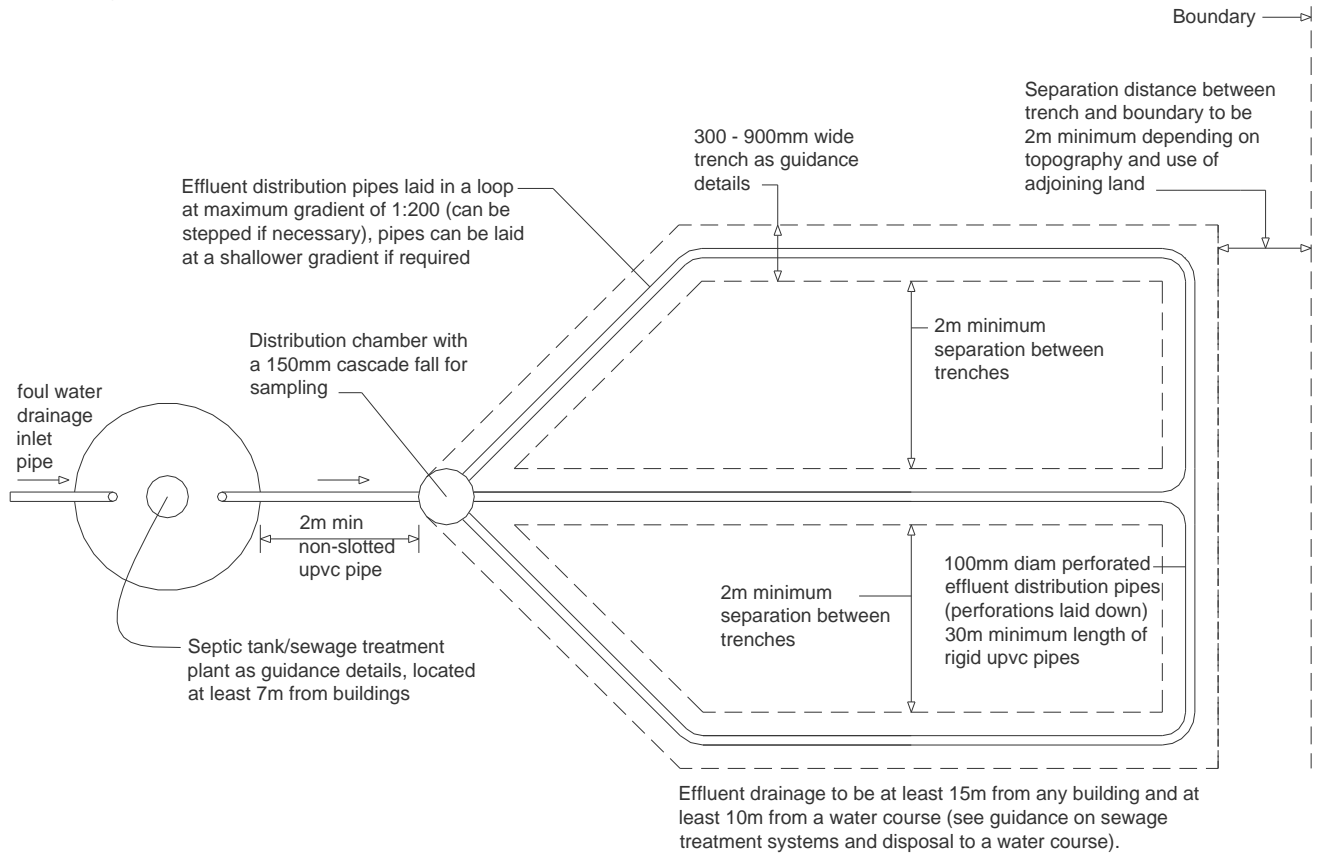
Boundary

Separation distance between trench and boundary to be 2m minimum depending on topography and use of adjoining land

300 - 900mm wide trench as guidance details

Effluent distribution pipes laid in a loop at maximum gradient of 1:200 (can be stepped if necessary), pipes can be laid at a shallower gradient if required

2m minimum separation between trenches

Distribution chamber with a 150mm cascade fall for sampling

foul water drainage inlet pipe

2m min non-slotted upvc pipe

2m minimum separation between trenches

100mm diam perforated effluent distribution pipes (perforations laid down) 30m minimum length of rigid upvc pipes

Septic tank/sewage treatment plant as guidance details, located at least 7m from buildings

Effluent drainage to be at least 15m from any building and at least 10m from a water course (see guidance on sewage treatment systems and disposal to a water course).